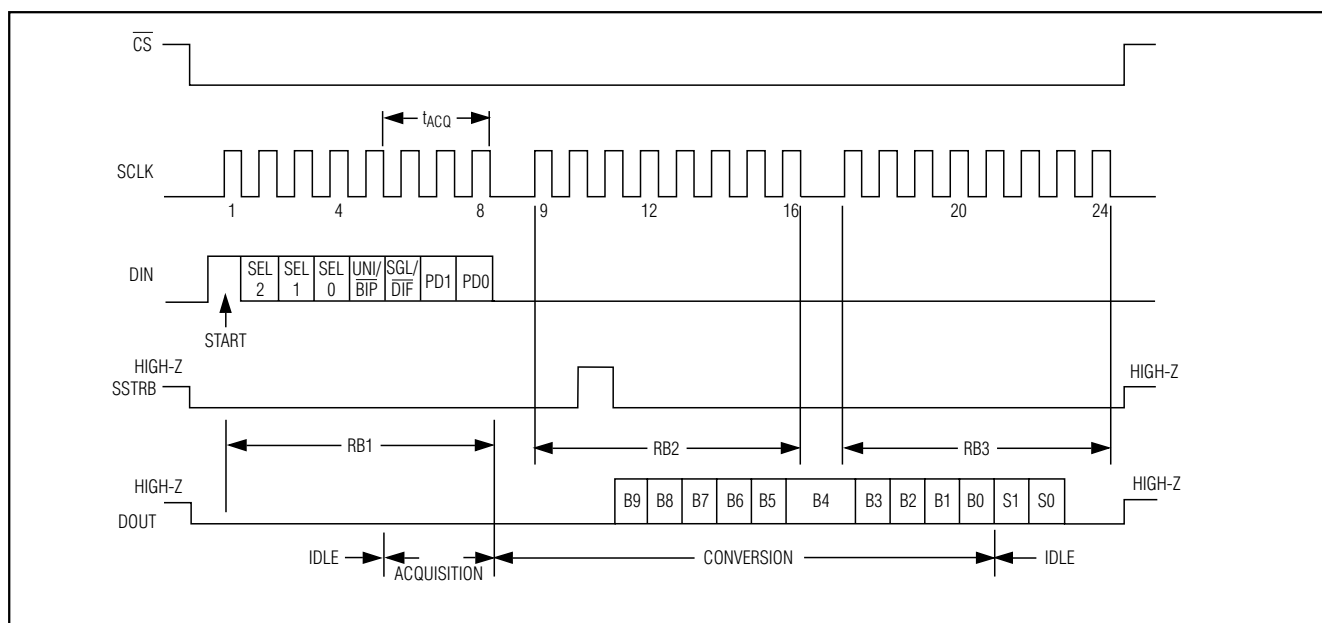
$\overline{CS}$

$t_{ACQ}$

SCLK

1 4 8 9 12 16 20 24

DIN

SEL 2 SEL 1 SEL 0 UNI/$\overline{BIP}$ SGL/$\overline{DIF}$ PD1 PD0

START

HIGH-Z
SSTRB

HIGH-Z

RB1 RB2 RB3

HIGH-Z
DOUT

B9 B8 B7 B6 B5 B4 B3 B2 B1 B0 S1 S0

HIGH-Z

IDLE ACQUISITION CONVERSION IDLE